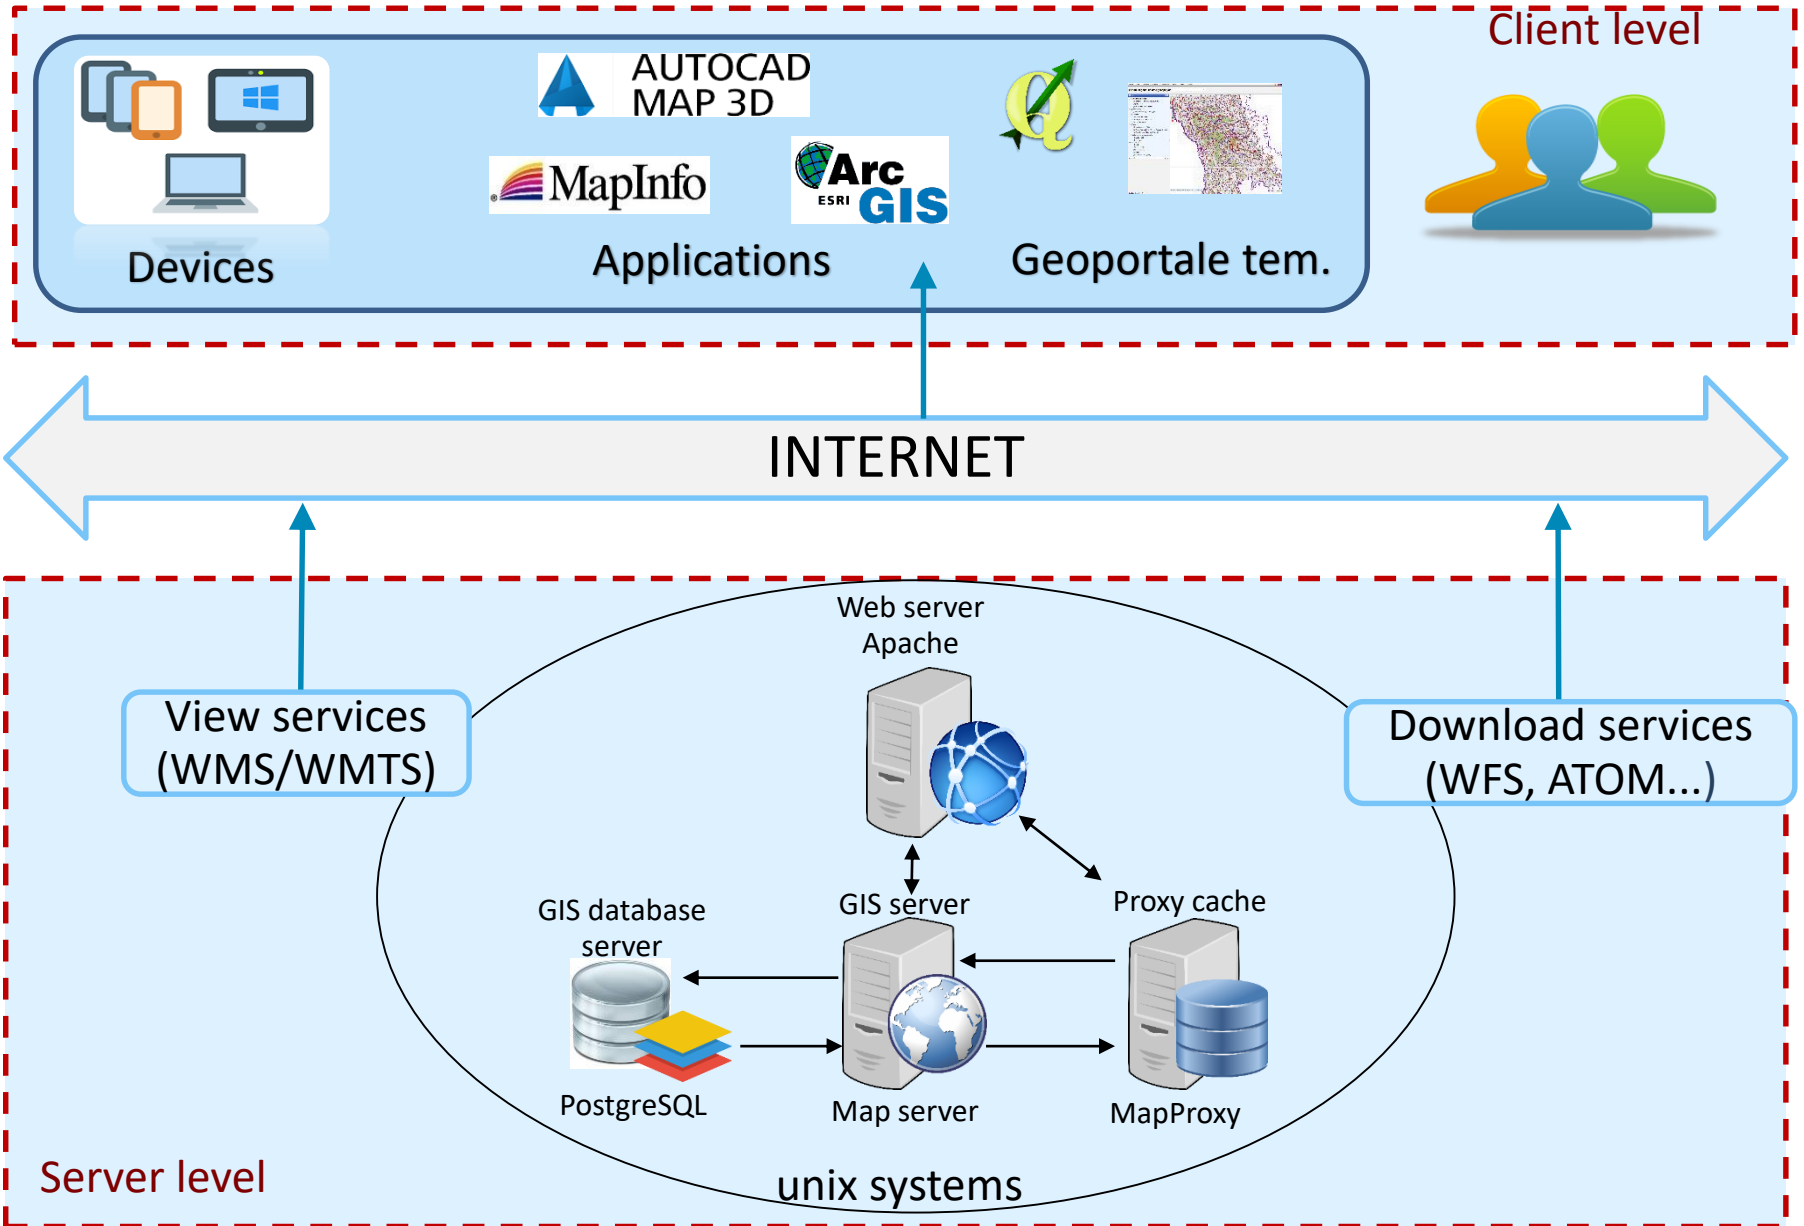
Client level

AUTOCAD MAP 3D

MapInfo

Arc ESRI GIS

Devices

Applications

Geoportale tem.

INTERNET

Web server
Apache

View services
(WMS/WMTS)

Download services
(WFS, ATOM...)

GIS database server

GIS server

Proxy cache

PostgreSQL

Map server

MapProxy

unix systems

Server level